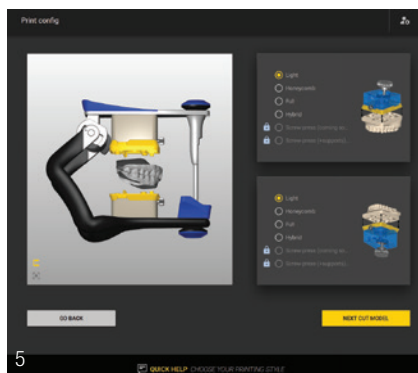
Print config

Light
Honeycomb
Full
Hybrid
Screw pins (cutting ac...
Screw pins (magnetic)...

Light
Honeycomb
Full
Hybrid
Screw pins (cutting ac...
Screw pins (magnetic)...

GO BACK

NEXT CUT MODEL

5

QUICK HELP CHOOSE YOUR PRINTING STYLE